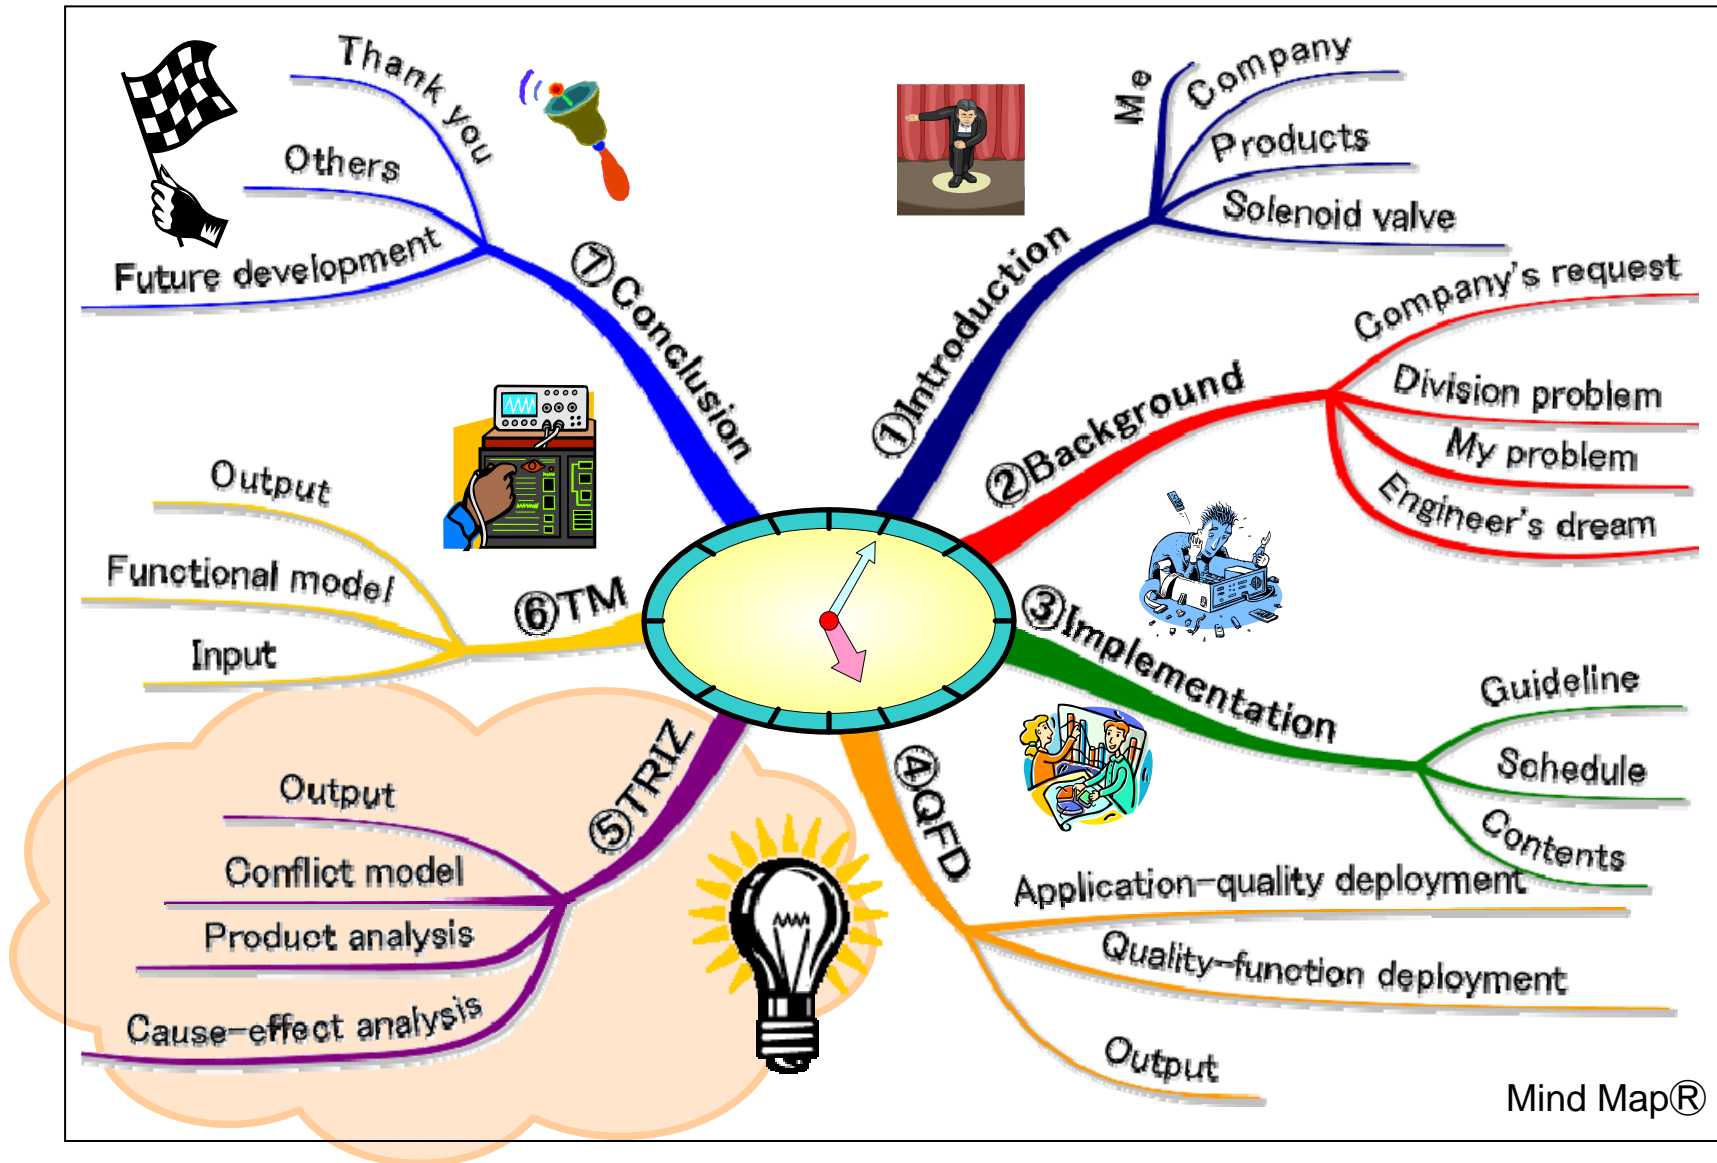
①Introduction
Me
Company
Products
Solenoid valve

②Background
Company's request
Division problem
My problem
Engineer's dream

③Implementation
Guideline
Schedule
Contents

④QFD
Application-quality deployment
Quality-function deployment
Output

⑤TRIZ
Output
Conflict model
Product analysis
Cause-effect analysis

⑥TM
Output
Functional model
Input

⑦Conclusion
Thank you
Others
Future development

Mind Map®